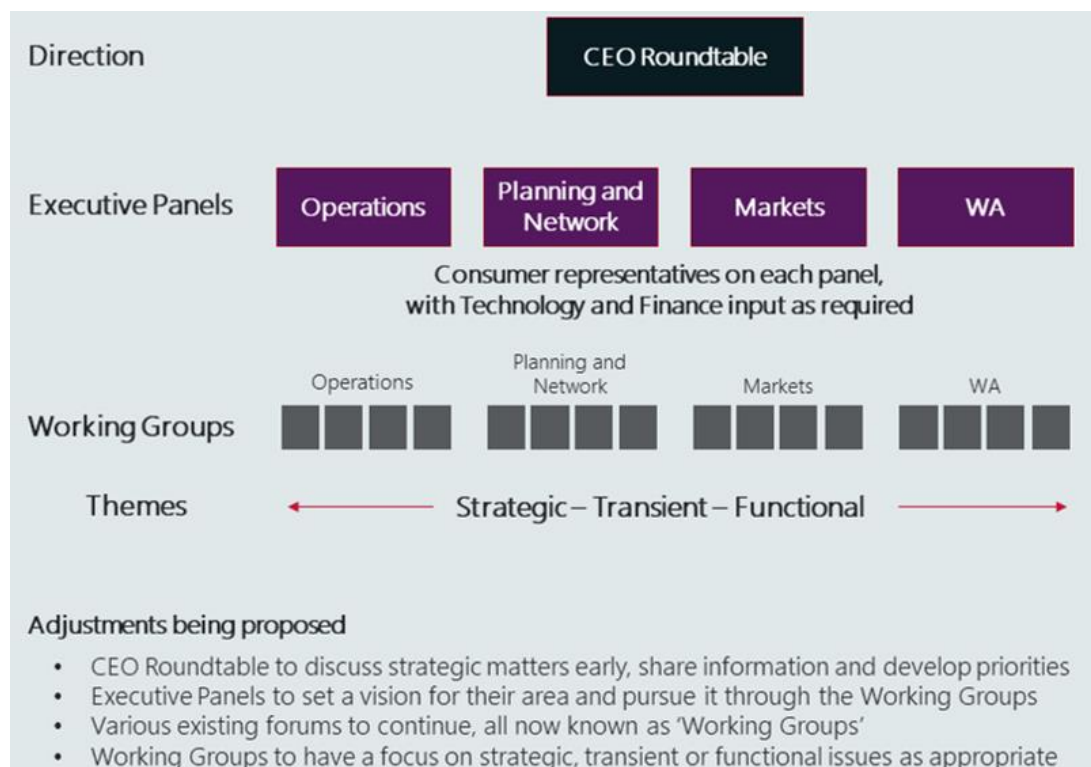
Direction

CEO Roundtable

Executive Panels

Operations

Planning and Network

Markets

WA

Consumer representatives on each panel, with Technology and Finance input as required

Operations

Planning and Network

Markets

WA

Working Groups

Themes

Strategic – Transient – Functional

Adjustments being proposed

- CEO Roundtable to discuss strategic matters early, share information and develop priorities
- Executive Panels to set a vision for their area and pursue it through the Working Groups
- Various existing forums to continue, all now known as 'Working Groups'
- Working Groups to have a focus on strategic, transient or functional issues as appropriate